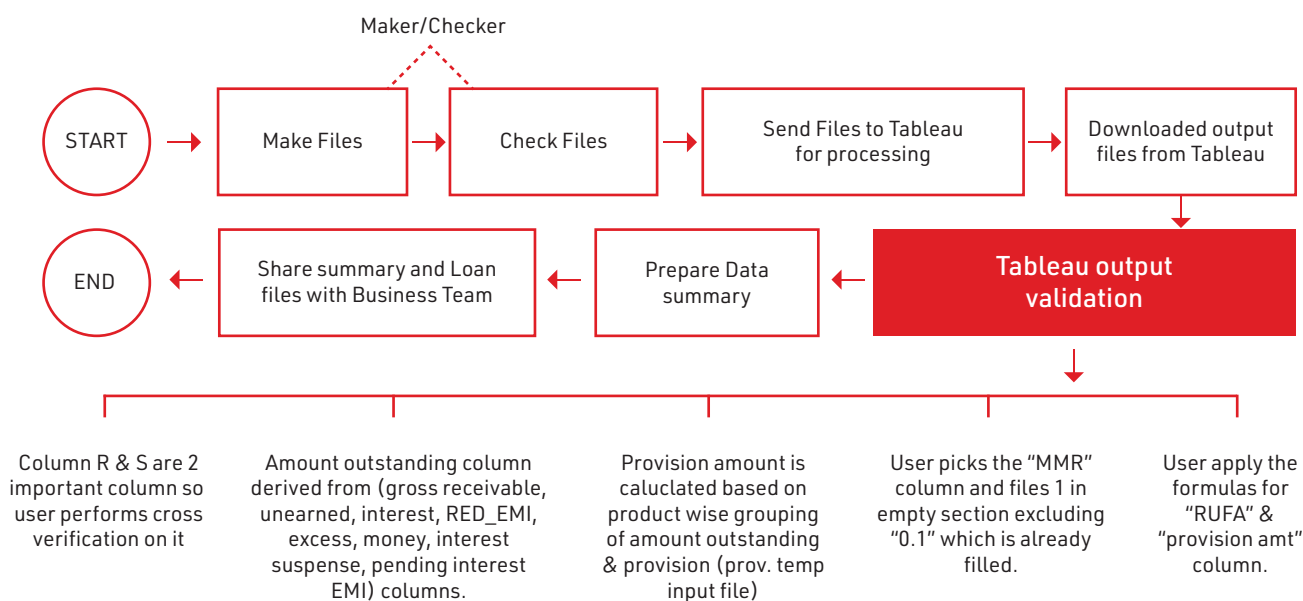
Maker/Checker

START

Make Files

Check Files

Send Files to Tableau for processing

Downloaded output files from Tableau

Tableau output validation

Prepare Data summary

Share summary and Loan files with Business Team

END

Column R & S are 2 important column so user performs cross verification on it

Amount outstanding column derived from (gross receivable, unearned, interest, RED_EMI, excess, money, interest suspense, pending interest EMI) columns.

Provision amount is caluclated based on product wise grouping of amount outstanding & provision (prov. temp input file)

User picks the "MMR" column and files 1 in empty section excluding "0.1" which is already filled.

User apply the formulas for "RUFA" & "provision amt" column.